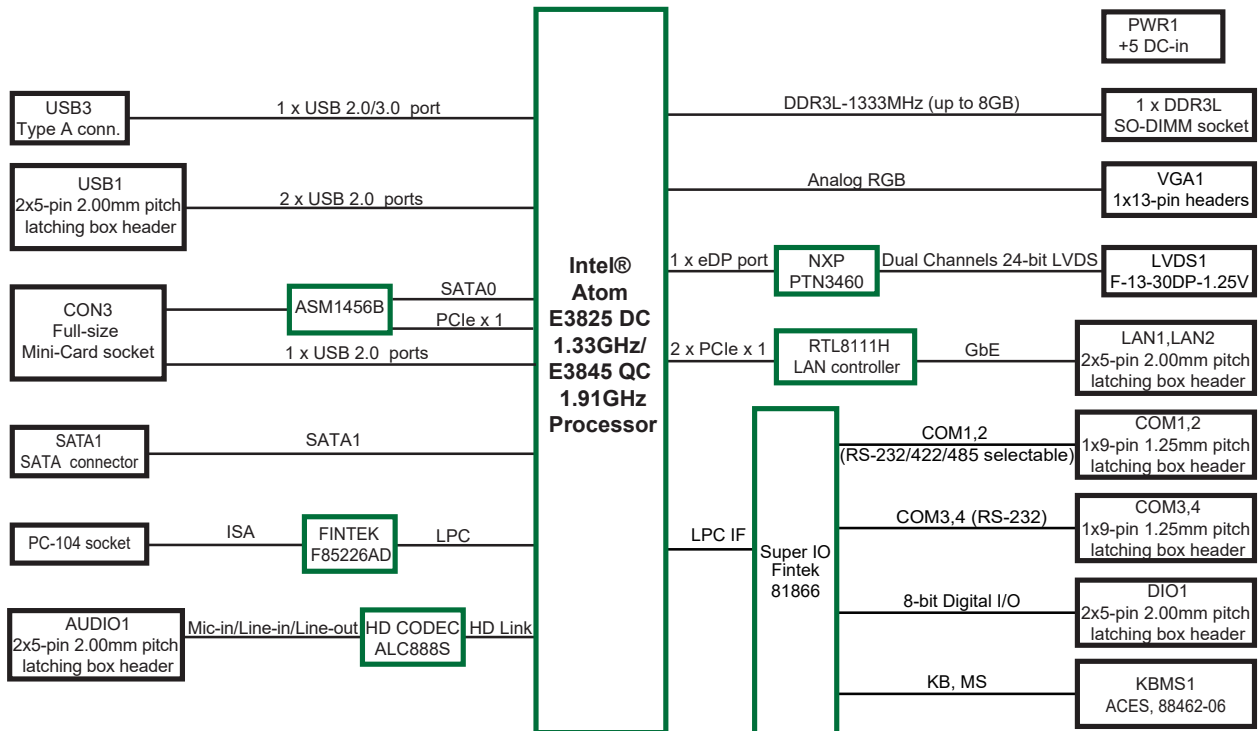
PWR1
+5 DC-in

USB3
Type A conn.

1 x USB 2.0/3.0 port

USB1
2x5-pin 2.00mm pitch
latching box header

2 x USB 2.0 ports

CON3
Full-size
Mini-Card socket

ASM1456B

SATA0

PCIe x 1

1 x USB 2.0 ports

SATA1
SATA connector

SATA1

PC-104 socket

ISA

FINTEK
F85226AD

LPC

AUDIO1
2x5-pin 2.00mm pitch
latching box header

Mic-in/Line-in/Line-out

HD CODEC
ALC888S

HD Link

Intel®
Atom
E3825 DC
1.33GHz/
E3845 QC
1.91GHz
Processor

DDR3L-1333MHz (up to 8GB)

1 x DDR3L
SO-DIMM socket

Analog RGB

VGA1
1x13-pin headers

1 x eDP port

NXP
PTN3460

Dual Channels 24-bit LVDS

LVDS1
F-13-30DP-1.25V

2 x PCIe x 1

RTL8111H
LAN controller

GbE

LAN1,LAN2
2x5-pin 2.00mm pitch
latching box header

COM1,2
(RS-232/422/485 selectable)

COM1,2
1x9-pin 1.25mm pitch
latching box header

LPC IF

Super IO
Fintek
81866

COM3,4 (RS-232)

COM3,4
1x9-pin 1.25mm pitch
latching box header

8-bit Digital I/O

DIO1
2x5-pin 2.00mm pitch
latching box header

KB, MS

KBMS1
ACES, 88462-06